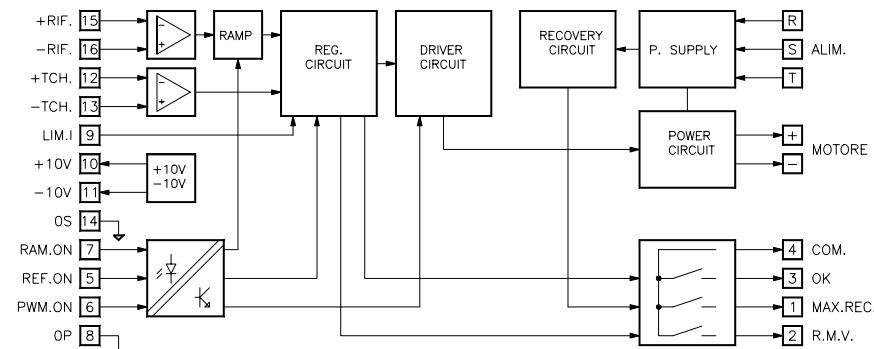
+RIF. 15
–RIF. 16
+TCH. 12
–TCH. 13
LIM.I 9
+10V 10
–10V 11
0S 14
RAM.ON 7
REF.ON 5
PWM.ON 6
0P 8

RAMP
REG. CIRCUIT
DRIVER CIRCUIT
+10V
–10V

RECOVERY CIRCUIT
P. SUPPLY
POWER CIRCUIT

R
S ALIM.
T
+
– MOTORE

4 COM.
3 OK
1 MAX.REC.
2 R.M.V.